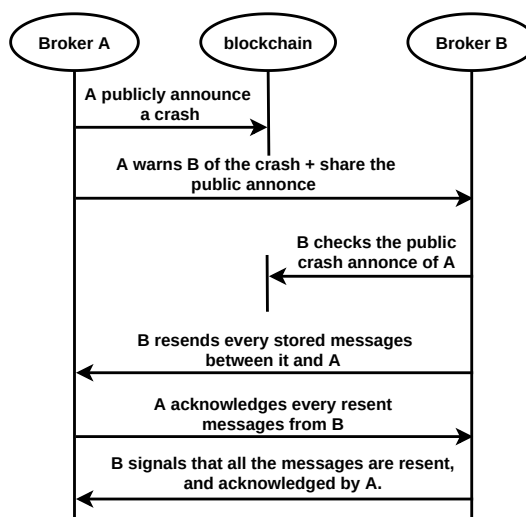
Broker A

blockchain

Broker B

A publicly announce a crash

A warns B of the crash + share the public annonce

B checks the public crash annonce of A

B resends every stored messages between it and A

A acknowledges every resent messages from B

B signals that all the messages are resent, and acknowledged by A.